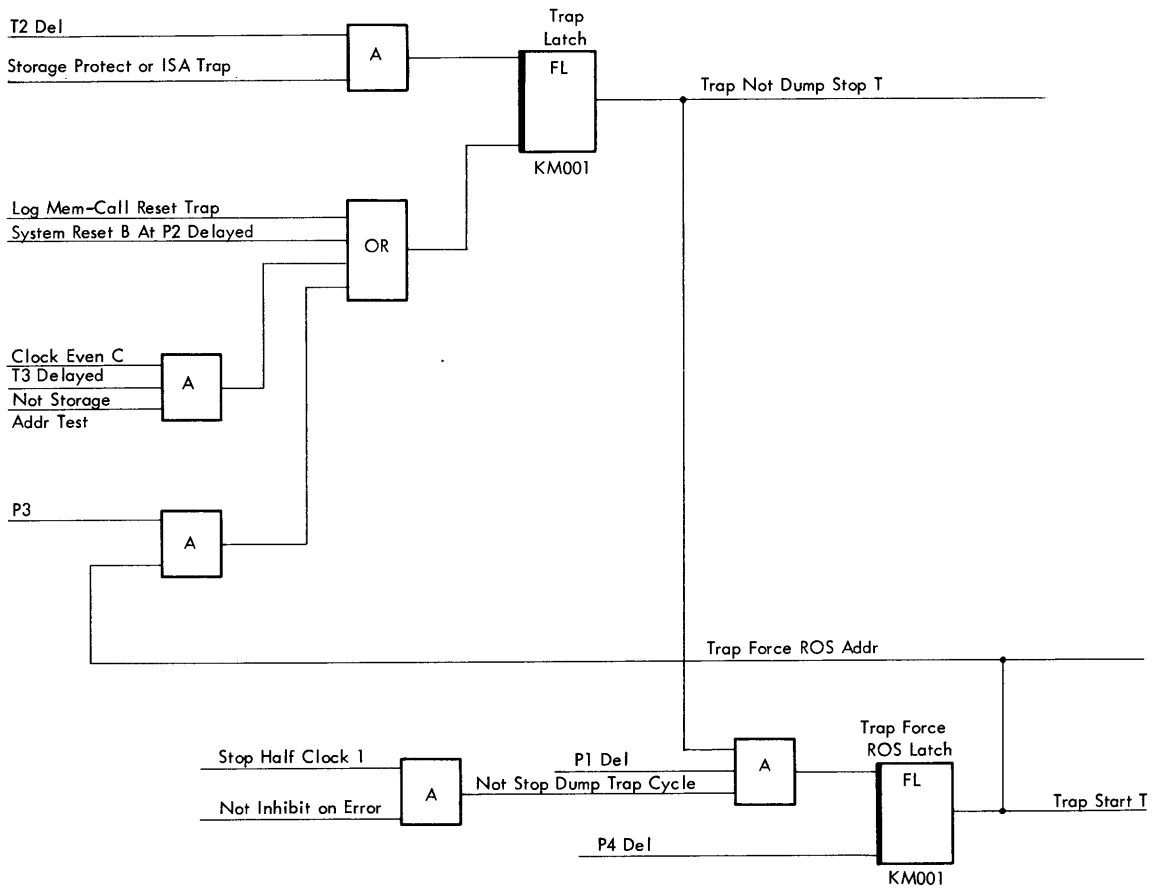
T2 Del

Storage Protect or ISA Trap

A

Trap Latch

FL

KM001

Trap Not Dump Stop T

Log Mem-Call Reset Trap

System Reset B At P2 Delayed

OR

Clock Even C

T3 Delayed

Not Storage Addr Test

A

P3

A

Trap Force ROS Addr

Stop Half Clock 1

Not Inhibit on Error

A

P1 Del

Not Stop Dump Trap Cycle

A

Trap Force ROS Latch

FL

Trap Start T

P4 Del

KM001